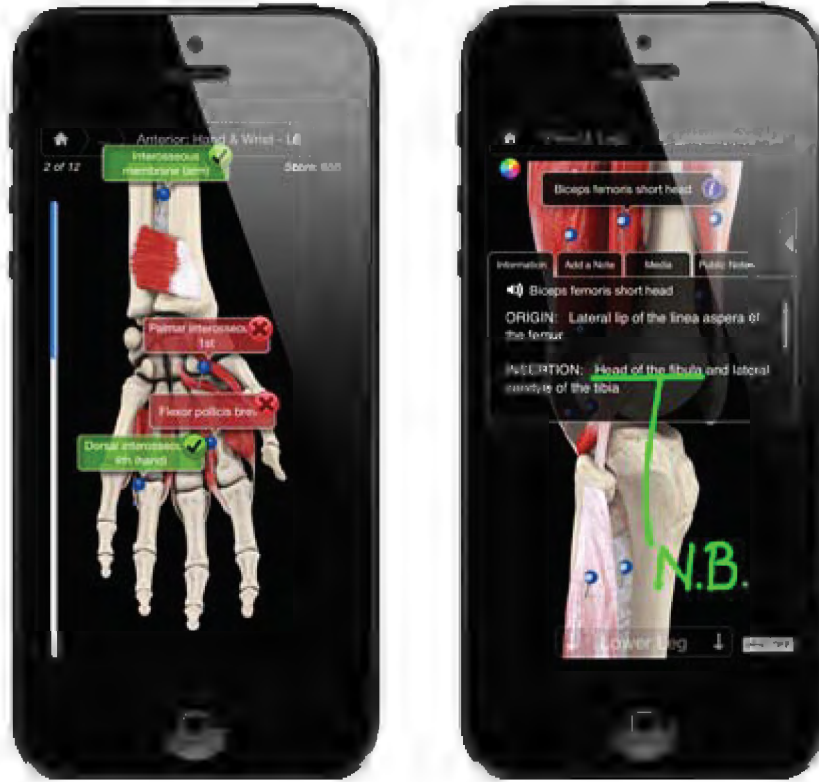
Anterior: Hand & Wrist - Le

2 of 12

Score: 650

Interosseous membrane (arm)

Palmar interosseous 1st

Flexor pollicis brev

Dorsal interosseous 4th (hand)

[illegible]

Biceps femoris short head

Information

Add a Note

Media

Public Notes

Biceps femoris short head

ORIGIN: Lateral lip of the linea aspera of the femur

INSERTION: Head of the fibula and lateral condyle of the tibia

N.B.

Lower Leg